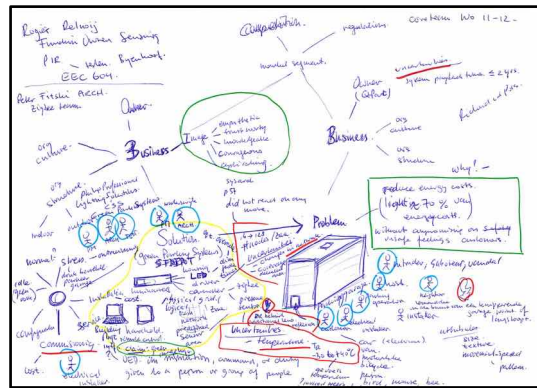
Rogier Ridwig
Function Owner Sensing
PIR - Wim Bijenhof
EBC 604.

Peter Fitski ARCH.
Eighke Boom.

Competition
regulations
market segment.

Owner
Business.
org culture.

Image
competitive
trust worthy
knowledgeable
compliance
cost saving

Business
Owner (Defact)
uncertain
system payback time ≤ 2 yrs.
org culture
org structure
why?

Redact at Pos.

reduce energy costs.
(light = 70% used energycost)
without compromising on safety related feelings customers.

Problem
did not react on my move.

Solution
STREET LED
Green Parking Systems
Commissioning
Installation cost.

Uncertainties
temperature
Tk -30 to +40°C

commissioning
cost.

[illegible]